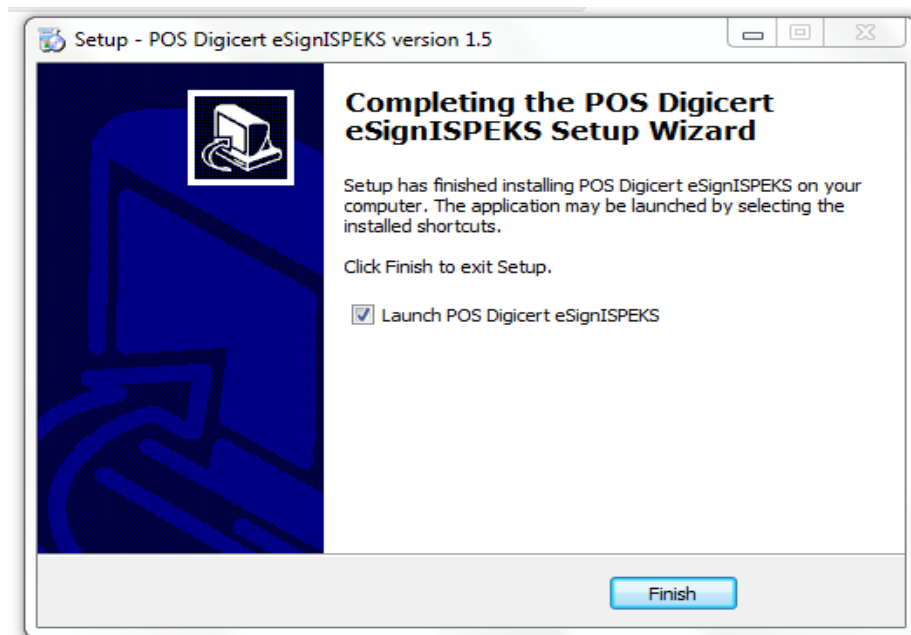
Setup - POS Digicert eSignISPEKS version 1.5

Completing the POS Digicert eSignISPEKS Setup Wizard

Setup has finished installing POS Digicert eSignISPEKS on your computer. The application may be launched by selecting the installed shortcuts.

Click Finish to exit Setup.

Launch POS Digicert eSignISPEKS

Finish